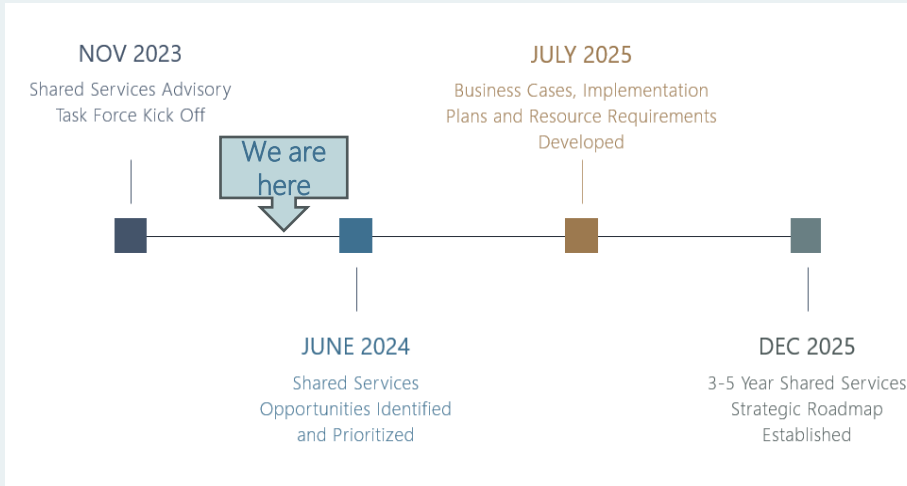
NOV 2023
Shared Services Advisory Task Force Kick Off

We are here

JULY 2025
Business Cases, Implementation Plans and Resource Requirements Developed

JUNE 2024
Shared Services Opportunities Identified and Prioritized

DEC 2025
3-5 Year Shared Services Strategic Roadmap Established